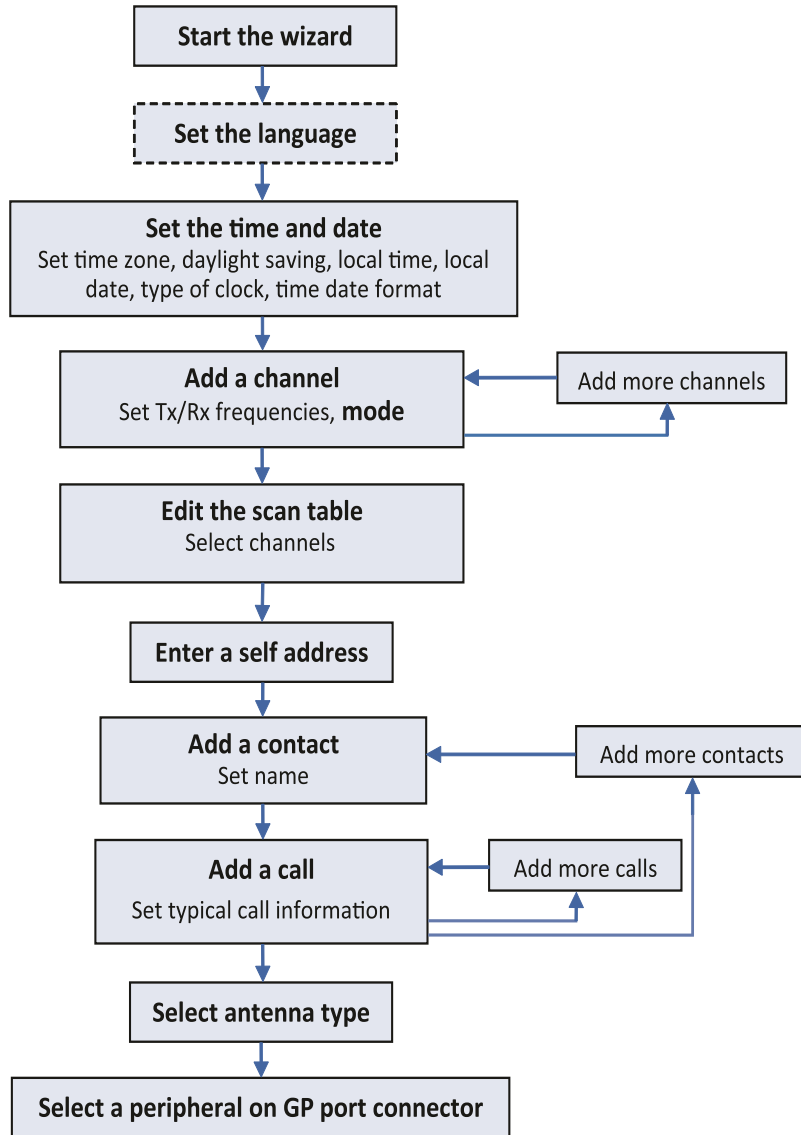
Start the wizard

Set the language

Set the time and date
Set time zone, daylight saving, local time, local date, type of clock, time date format

Add a channel
Set Tx/Rx frequencies, **mode**

Add more channels

Edit the scan table
Select channels

Enter a self address

Add a contact
Set name

Add more contacts

Add a call
Set typical call information

Add more calls

Select antenna type

Select a peripheral on GP port connector